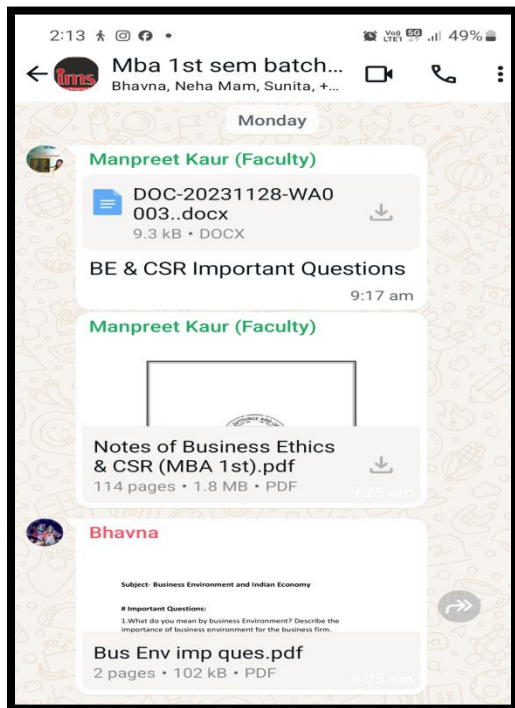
2:13

Vo) LTE1 5G 49%

ims

Mba 1st sem batch...
Bhavna, Neha Mam, Sunita, +...

Monday

Manpreet Kaur (Faculty)

DOC-20231128-WA0003..docx
9.3 kB • DOCX

BE & CSR Important Questions

9:17 am

Manpreet Kaur (Faculty)

Notes of Business Ethics & CSR (MBA 1st).pdf
114 pages • 1.8 MB • PDF

9:25 am

Bhavna

Subject- Business Environment and Indian Economy

# Important Questions:

1.What do you mean by business Environment? Describe the importance of business environment for the business firm.

Bus Env imp ques.pdf
2 pages • 102 kB • PDF

9:25 am